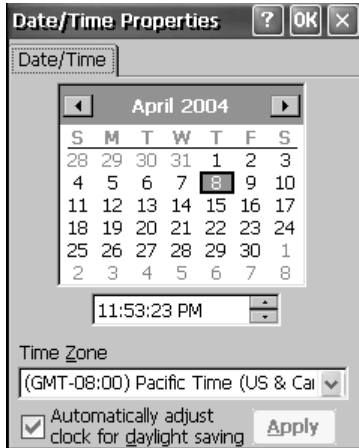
Date/Time Properties ? OK ×

Date/Time

April 2004

| S | M | T | W | T | F | S |
|---|---|---|---|---|---|---|
| 28 | 29 | 30 | 31 | 1 | 2 | 3 |
| 4 | 5 | 6 | 7 | 8 | 9 | 10 |
| 11 | 12 | 13 | 14 | 15 | 16 | 17 |
| 18 | 19 | 20 | 21 | 22 | 23 | 24 |
| 25 | 26 | 27 | 28 | 29 | 30 | 1 |
| 2 | 3 | 4 | 5 | 6 | 7 | 8 |

11:53:23 PM

Time Zone

(GMT-08:00) Pacific Time (US & Ca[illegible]

Automatically adjust clock for daylight saving

Apply